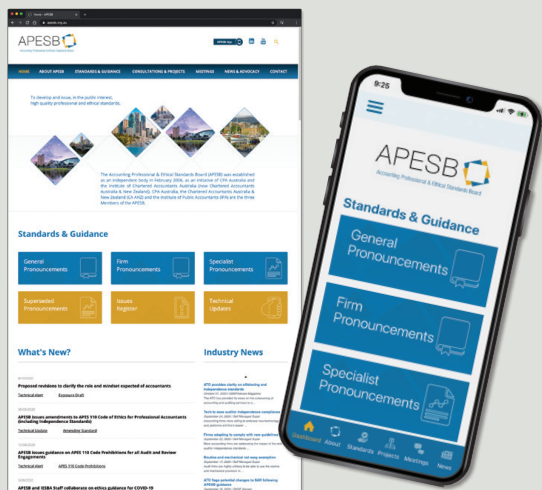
Home - APESB

apesb.org.au

APESB

Accounting Professional & Ethical Standards Board

HOME ABOUT APESB STANDARDS & GUIDANCE CONSULTATIONS & PROJECTS MEETINGS NEWS & ADVOCACY CONTACT

To develop and issue, in the public interest, high quality professional and ethical standards.

The Accounting Professional & Ethical Standards Board (APESB) was established as an independent body in February 2006, as an initiative of CPA Australia and the Institute of Chartered Accountants Australia (now Chartered Accountants Australia & New Zealand). CPA Australia, the Chartered Accountants Australia & New Zealand (CA ANZ) and the Institute of Public Accountants (IPA) are the three Members of the APESB.

Standards & Guidance

General Pronouncements

Firm Pronouncements

Specialist Pronouncements

Superseded Pronouncements

Issues Register

Technical Updates

What's New?

Proposed revisions to clarify the role and mindset expected of accountants

Technical Alert Exposure Draft

APESB issues amendments to APES 110 Code of Ethics for Professional Accountants (including Independence Standards)

Technical Update Amending Standard

APESB issues guidance on APES 110 Code Prohibitions for all Audit and Review Engagements

Technical Update APES 110 Code Prohibitions

APESB and IESBA Staff collaborate on ethics guidance for COVID-19

Industry News

ATO provides clarity on offshoring and independence standards

Text to ease auditor independence compliance

Firms adapting to comply with new guidelines

Routine and mechanical not easy exemption

ATO flags potential changes to RMP following APESB guidance

9:25

APESB

Accounting Professional & Ethical Standards Board

Standards & Guidance

General Pronouncements

Firm Pronouncements

Specialist Pronouncements

Dashboard About Standards Projects Meetings News